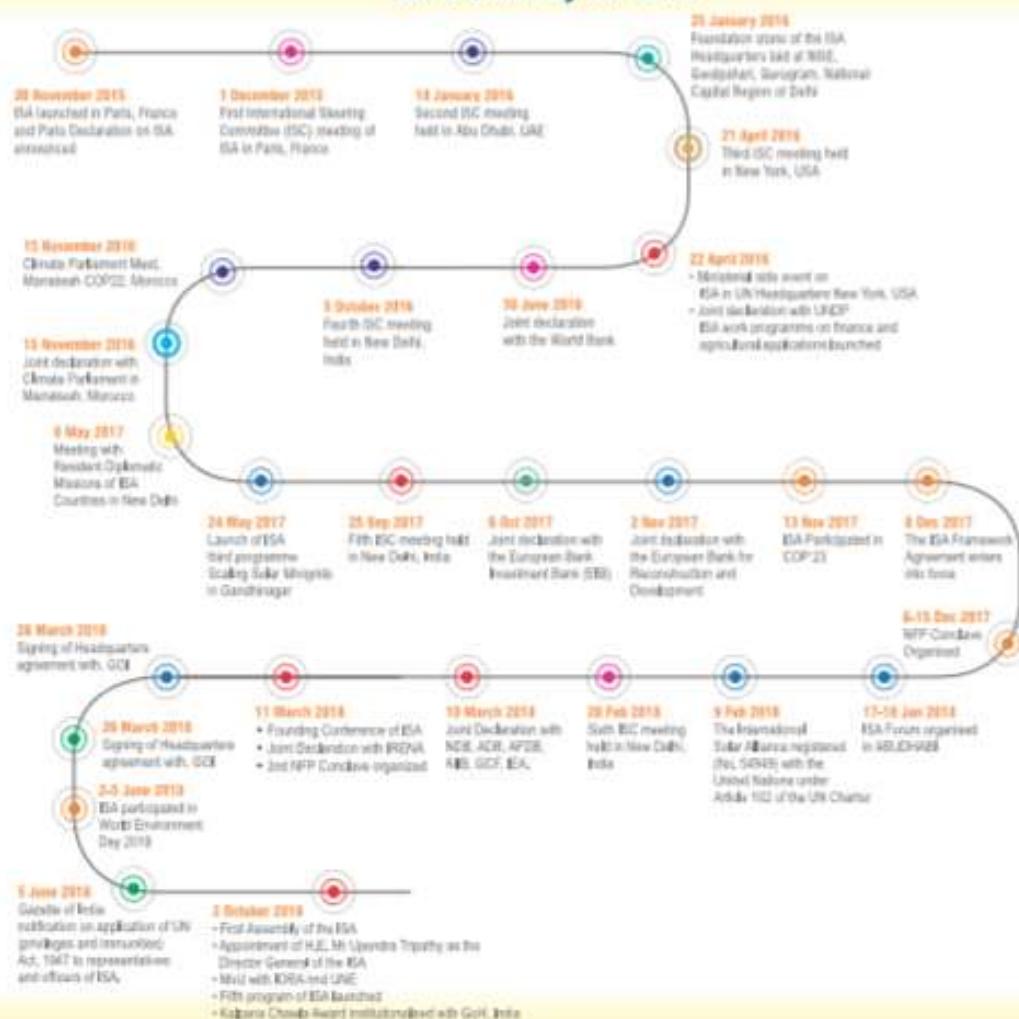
30 November 2015
ISA launched in Paris, France and Paris Declaration on ISA announced

1 December 2015
First International Steering Committee (ISC) meeting of ISA in Paris, France

14 January 2016
Second ISC meeting held in Abu Dhabi, UAE

25 January 2016
Foundation stone of the ISA Headquarters laid at NISE, Gwalpahari, Gurugram, National Capital Region of Delhi

21 April 2016
Third ISC meeting held in New York, USA

22 April 2016
• Ministerial side event on ISA in UN Headquarters New York, USA
• Joint declaration with UNDP ISA work programme on finance and agricultural applications launched

30 June 2016
Joint declaration with the World Bank

5 October 2016
Fourth ISC meeting held in New Delhi, India

15 November 2016
Climate Parliament Meet, Marrakesh COP22, Morocco

15 November 2016
Joint declaration with Climate Parliament in Marrakesh, Morocco

6 May 2017
Meeting with Resident Diplomatic Missions of ISA Countries in New Delhi

24 May 2017
Launch of ISA third programme Scaling Solar Minigrids in Gandhinagar

25 Sep 2017
Fifth ISC meeting held in New Delhi, India

6 Oct 2017
Joint declaration with the European Bank Investment Bank (EIB)

2 Nov 2017
Joint declaration with the European Bank for Reconstruction and Development

13 Nov 2017
ISA Participated in COP 23

6 Dec 2017
The ISA Framework Agreement enters into force

6-15 Dec 2017
NFP Conclave Organised

17-18 Jan 2018
ISA Forum organised in ABUDHABI

9 Feb 2018
The International Solar Alliance registered (No. 54949) with the United Nations under Article 102 of the UN Charter

20 Feb 2018
Sixth ISC meeting held in New Delhi, India

10 March 2018
Joint Declaration with NDB, ADB, AfDB, EIB, GCF, IEA,

11 March 2018
• Founding Conference of ISA
• Joint Declaration with IRENA
• 2nd NFP Conclave organized

26 March 2018
Signing of Headquarters agreement with, GOI

26 March 2018
Signing of Headquarters agreement with, GOI

2-5 June 2018
ISA participated in World Environment Day 2018

5 June 2018
Gazette of India notification on application of UN (privileges and immunities) Act, 1947 to representatives and officers of ISA.

2 October 2018
• First Assembly of the ISA
• Appointment of H.E. Mr Upendra Tripathy as the Director General of the ISA
• MoU with IORA and UNE
• Fifth program of ISA launched
• Kalpana Chawla Award institutionalised with GoI, India